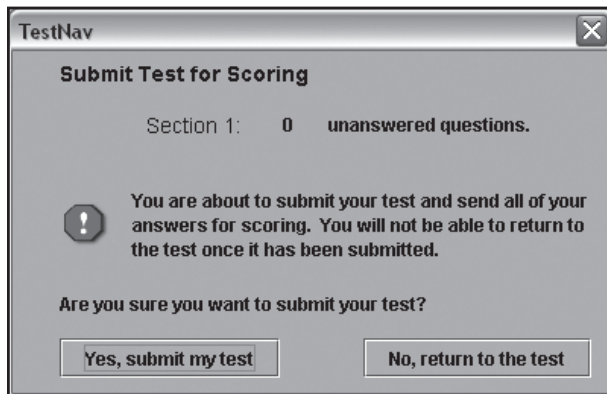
TestNav

Submit Test for Scoring

Section 1: 0 unanswered questions.

!

You are about to submit your test and send all of your answers for scoring. You will not be able to return to the test once it has been submitted.

Are you sure you want to submit your test?

Yes, submit my test

No, return to the test